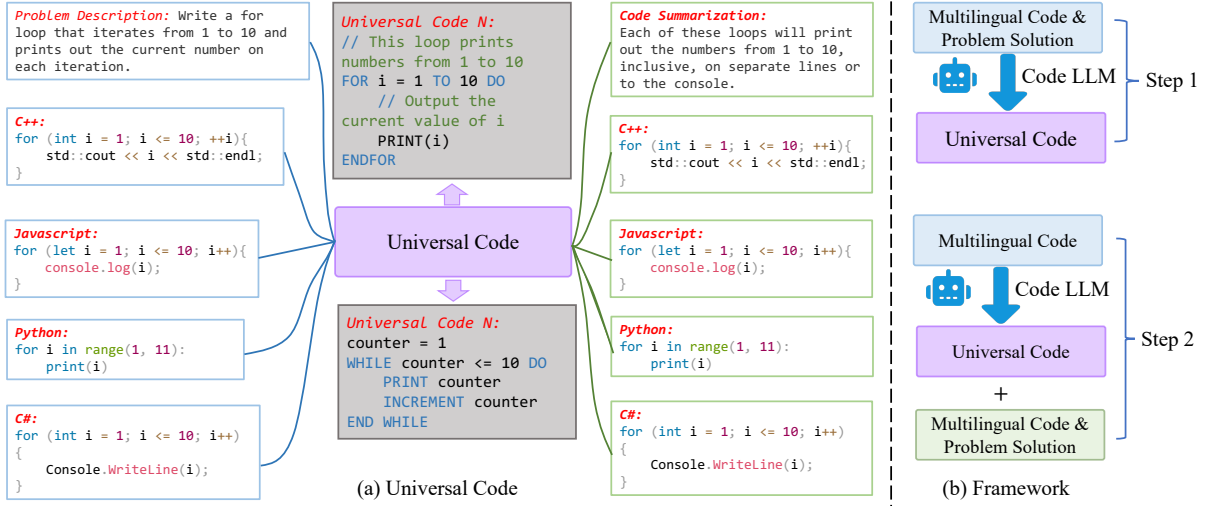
Problem Description: Write a for loop that iterates from 1 to 10 and prints out the current number on each iteration.

C++:
for (int i = 1; i <= 10; ++i){
std::cout << i << std::endl;
}

Javascript:
for (let i = 1; i <= 10; i++){
console.log(i);
}

Python:
for i in range(1, 11):
print(i)

C#:
for (int i = 1; i <= 10; i++)
{
Console.WriteLine(i);
}

Universal Code N:
// This loop prints numbers from 1 to 10
FOR i = 1 TO 10 DO
// Output the current value of i
PRINT(i)
ENDFOR

Universal Code

Universal Code N:
counter = 1
WHILE counter <= 10 DO
PRINT counter
INCREMENT counter
END WHILE

(a) Universal Code

Code Summarization:
Each of these loops will print out the numbers from 1 to 10, inclusive, on separate lines or to the console.

C++:
for (int i = 1; i <= 10; ++i){
std::cout << i << std::endl;
}

Javascript:
for (let i = 1; i <= 10; i++){
console.log(i);
}

Python:
for i in range(1, 11):
print(i)

C#:
for (int i = 1; i <= 10; i++)
{
Console.WriteLine(i);
}

Multilingual Code & Problem Solution

Code LLM

Universal Code

Step 1

Multilingual Code

Code LLM

Universal Code

+

Multilingual Code & Problem Solution

Step 2

(b) Framework